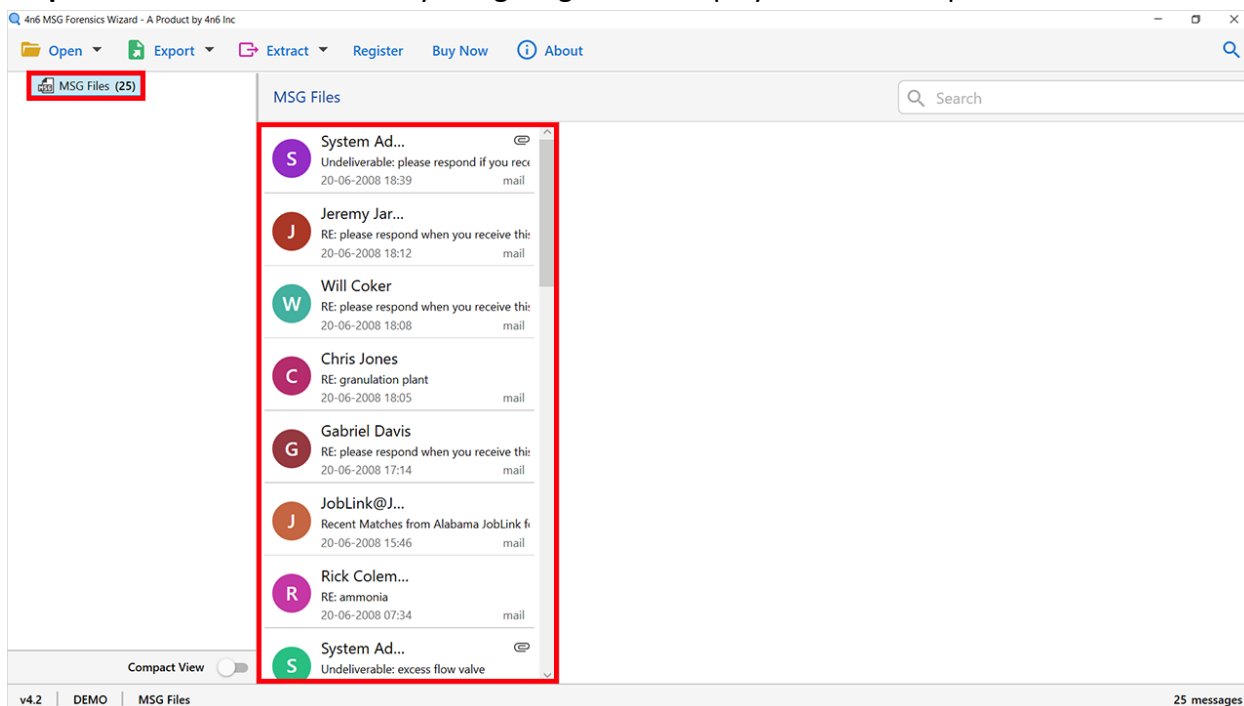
4n6 MSG Forensics Wizard - A Product by 4n6 Inc

Open Export Extract Register Buy Now About

MSG Files (25)

MSG Files

Search

S System Ad...
Undeliverable: please respond if you rec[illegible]
20-06-2008 18:39 mail

J Jeremy Jar...
RE: please respond when you receive thi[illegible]
20-06-2008 18:12 mail

W Will Coker
RE: please respond when you receive thi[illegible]
20-06-2008 18:08 mail

C Chris Jones
RE: granulation plant
20-06-2008 18:05 mail

G Gabriel Davis
RE: please respond when you receive thi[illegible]
20-06-2008 17:14 mail

J JobLink@J...
Recent Matches from Alabama JobLink f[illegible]
20-06-2008 15:46 mail

R Rick Colem...
RE: ammonia
20-06-2008 07:34 mail

S System Ad...
Undeliverable: excess flow valve

Compact View

v4.2 DEMO MSG Files 25 messages